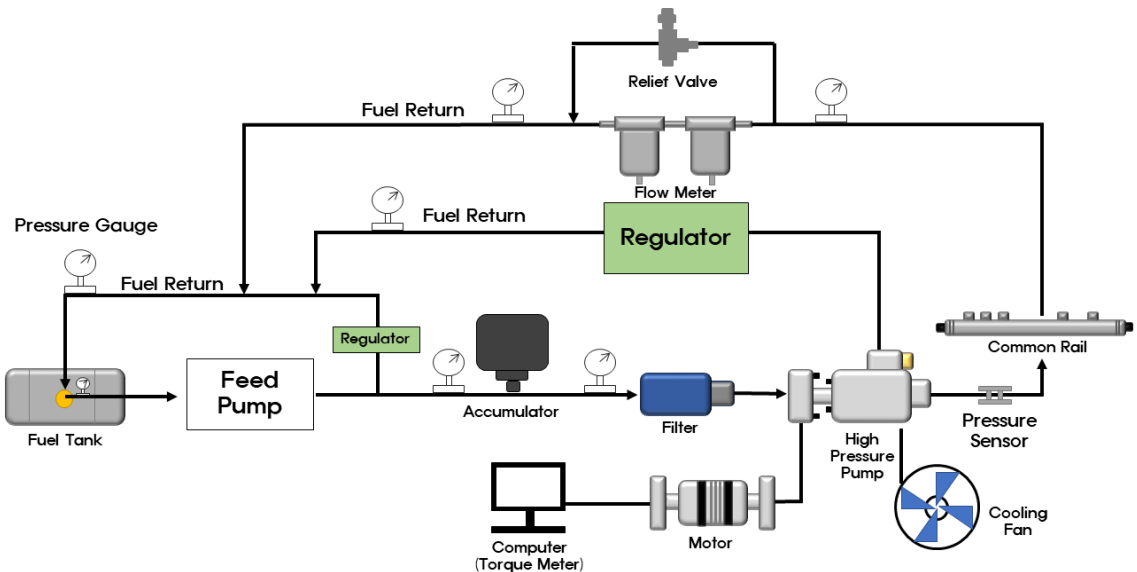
Relief Valve

Fuel Return

Flow Meter

Fuel Return

Regulator

Pressure Gauge

Fuel Return

Common Rail

Regulator

Feed Pump

Fuel Tank

Accumulator

Filter

High Pressure Pump

Pressure Sensor

Cooling Fan

Computer (Torque Meter)

Motor